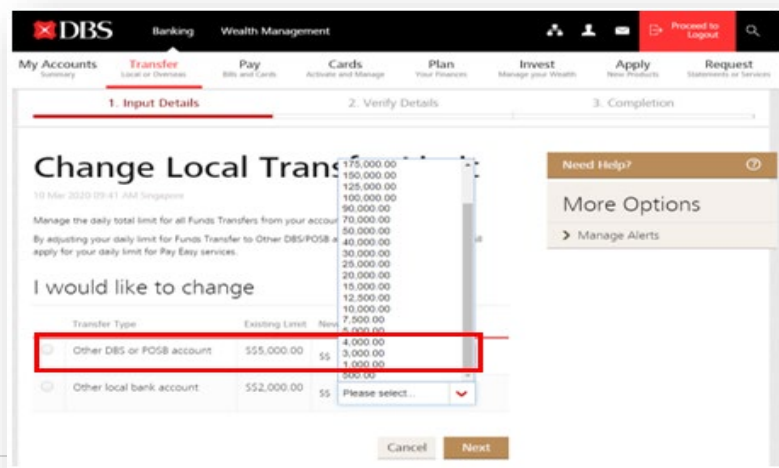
DBS Banking Wealth Management Proceed to Logout

My Accounts Summary
Transfer Local or Overseas
Pay Bills and Cards
Cards Activate and Manage
Plan Your Finances
Invest Manage your Wealth
Apply New Products
Request Statements or Services

1. Input Details 2. Verify Details 3. Completion

Change Local Transf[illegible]t

10 Mar 2020 09:41 AM Singapore

Manage the daily total limit for all Funds Transfers from your accou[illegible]

By adjusting your daily limit for Funds Transfer to Other DBS/POSB a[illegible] apply for your daily limit for Pay Easy services.

I would like to change

| Transfer Type | Existing Limit | New |
|---|---|---|
| Other DBS or POSB account | S$5,000.00 | S$ |
| Other local bank account | S$2,000.00 | S$ Please select... |

175,000.00
150,000.00
125,000.00
100,000.00
90,000.00
70,000.00
50,000.00
40,000.00
30,000.00
25,000.00
20,000.00
15,000.00
12,500.00
10,000.00
7,500.00
5,000.00
4,000.00
3,000.00
1,000.00
500.00

Cancel Next

Need Help?

More Options

Manage Alerts